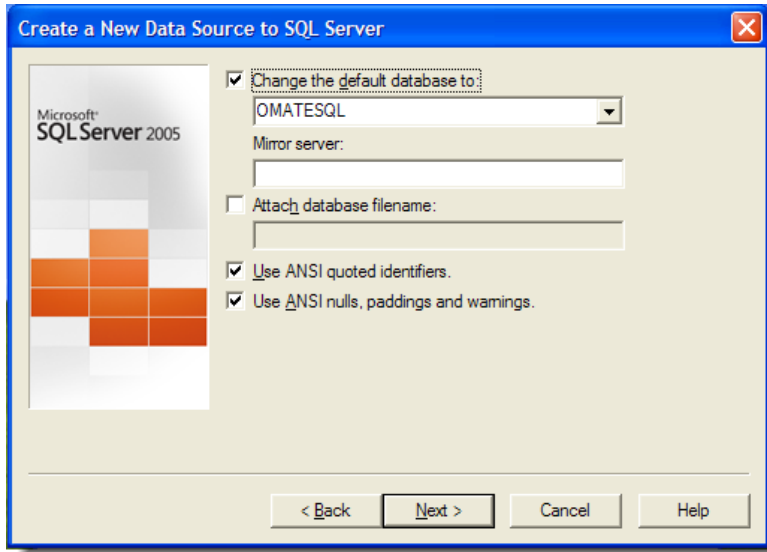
Create a New Data Source to SQL Server

Microsoft
SQL Server 2005

Change the default database to:

OMATESQL

Mirror server:

Attach database filename:

Use ANSI quoted identifiers.

Use ANSI nulls, paddings and warnings.

< Back

Next >

Cancel

Help